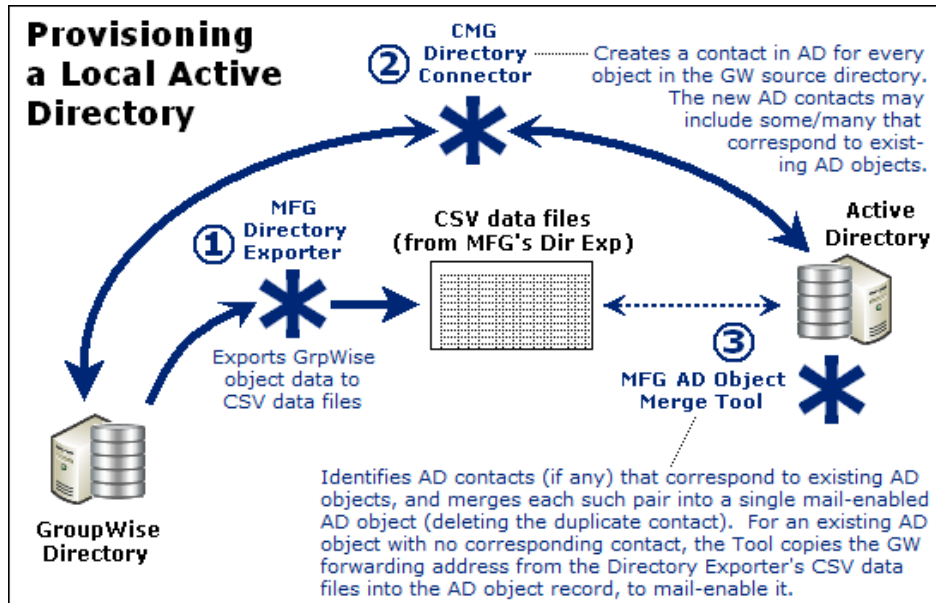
Provisioning a Local Active Directory

② CMG Directory Connector

Creates a contact in AD for every object in the GW source directory. The new AD contacts may include some/many that correspond to existing AD objects.

① MFG Directory Exporter

CSV data files (from MFG's Dir Exp)

Active Directory

Exports GrpWise object data to CSV data files

③ MFG AD Object Merge Tool

GroupWise Directory

Identifies AD contacts (if any) that correspond to existing AD objects, and merges each such pair into a single mail-enabled AD object (deleting the duplicate contact). For an existing AD object with no corresponding contact, the Tool copies the GW forwarding address from the Directory Exporter's CSV data files into the AD object record, to mail-enable it.